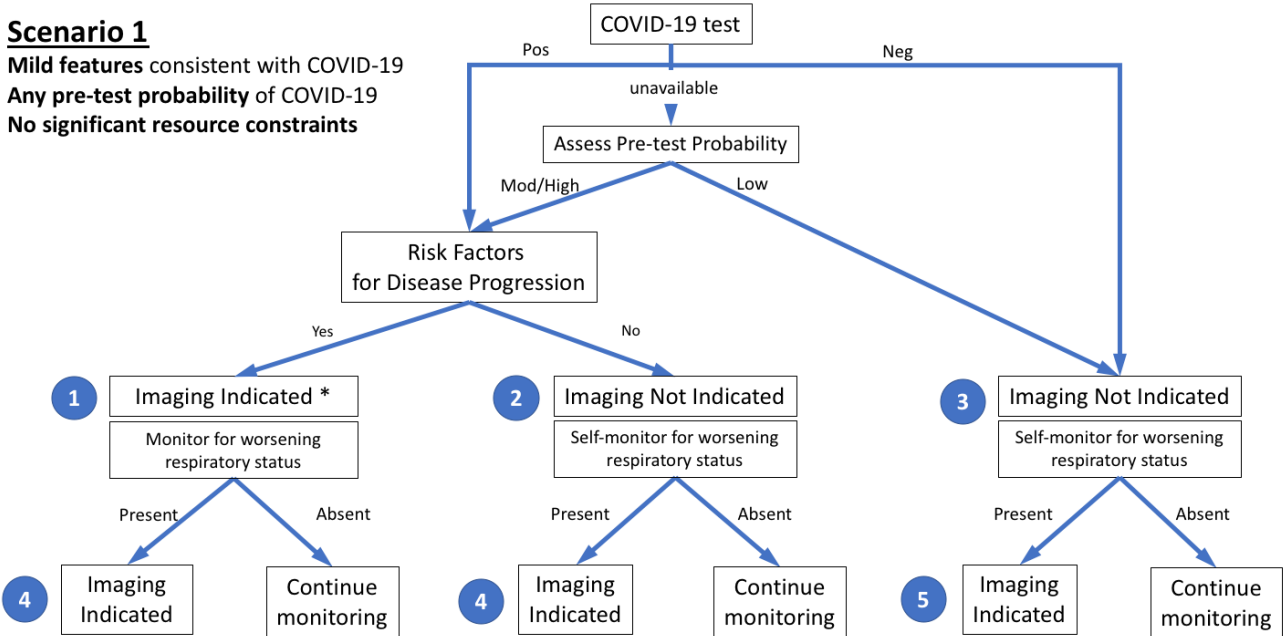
Scenario 1
Mild features consistent with COVID-19
Any pre-test probability of COVID-19
No significant resource constraints

COVID-19 test

Pos

Neg

unavailable

Assess Pre-test Probability

Mod/High

Low

Risk Factors for Disease Progression

Yes

No

1

Imaging Indicated *

Monitor for worsening respiratory status

Present

Absent

4

Imaging Indicated

Continue monitoring

2

Imaging Not Indicated

Self-monitor for worsening respiratory status

Present

Absent

4

Imaging Indicated

Continue monitoring

3

Imaging Not Indicated

Self-monitor for worsening respiratory status

Present

Absent

5

Imaging Indicated

Continue monitoring